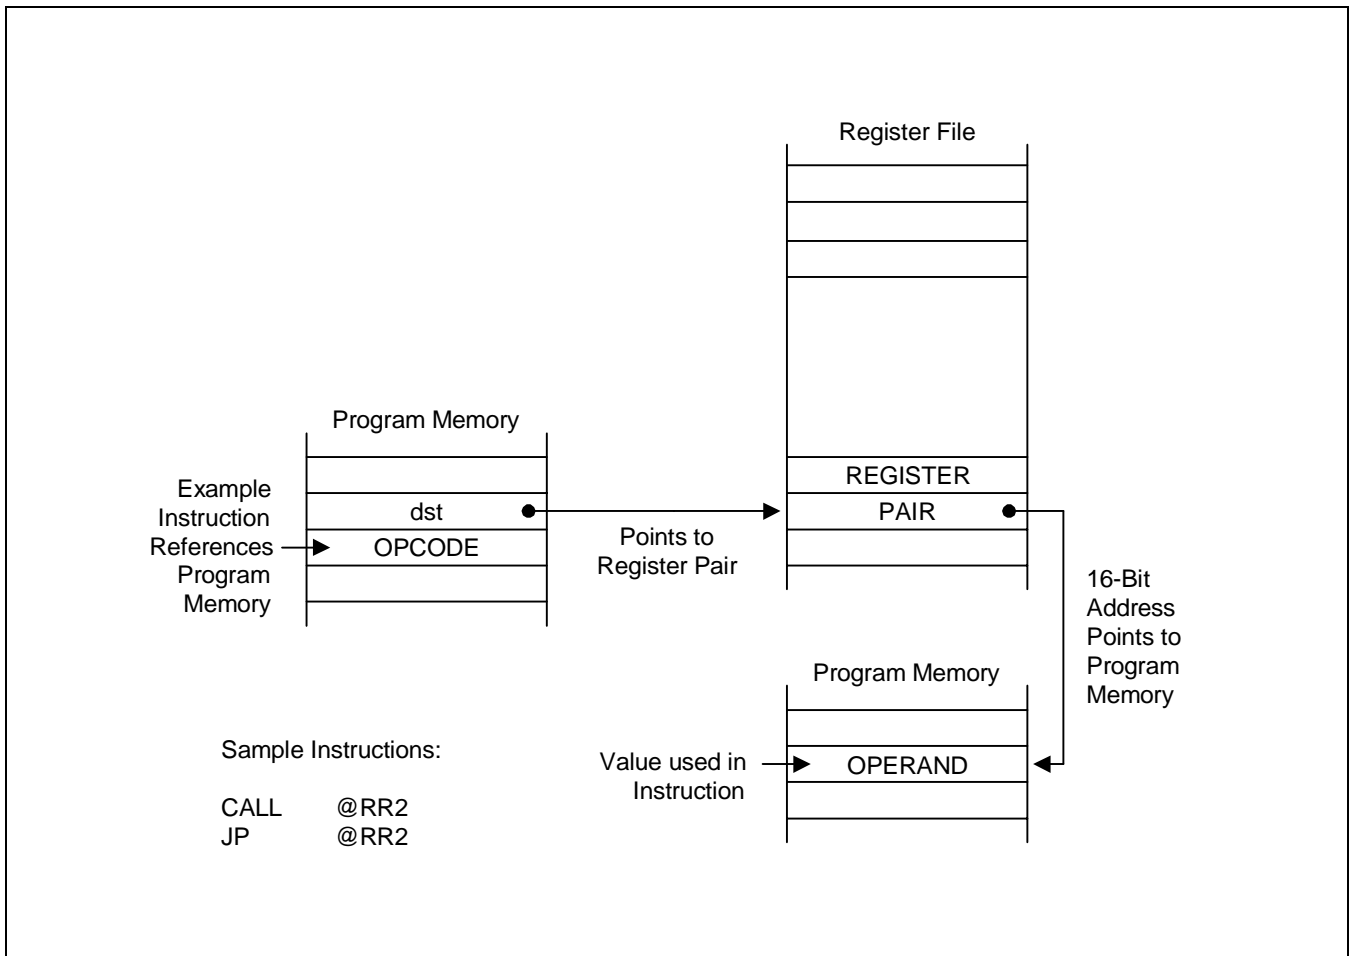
Register File

Program Memory

Example Instruction References Program Memory

dst

OPCODE

Points to Register Pair

REGISTER

PAIR

16-Bit Address Points to Program Memory

Program Memory

Sample Instructions:

CALL @RR2
JP @RR2

Value used in Instruction

OPERAND